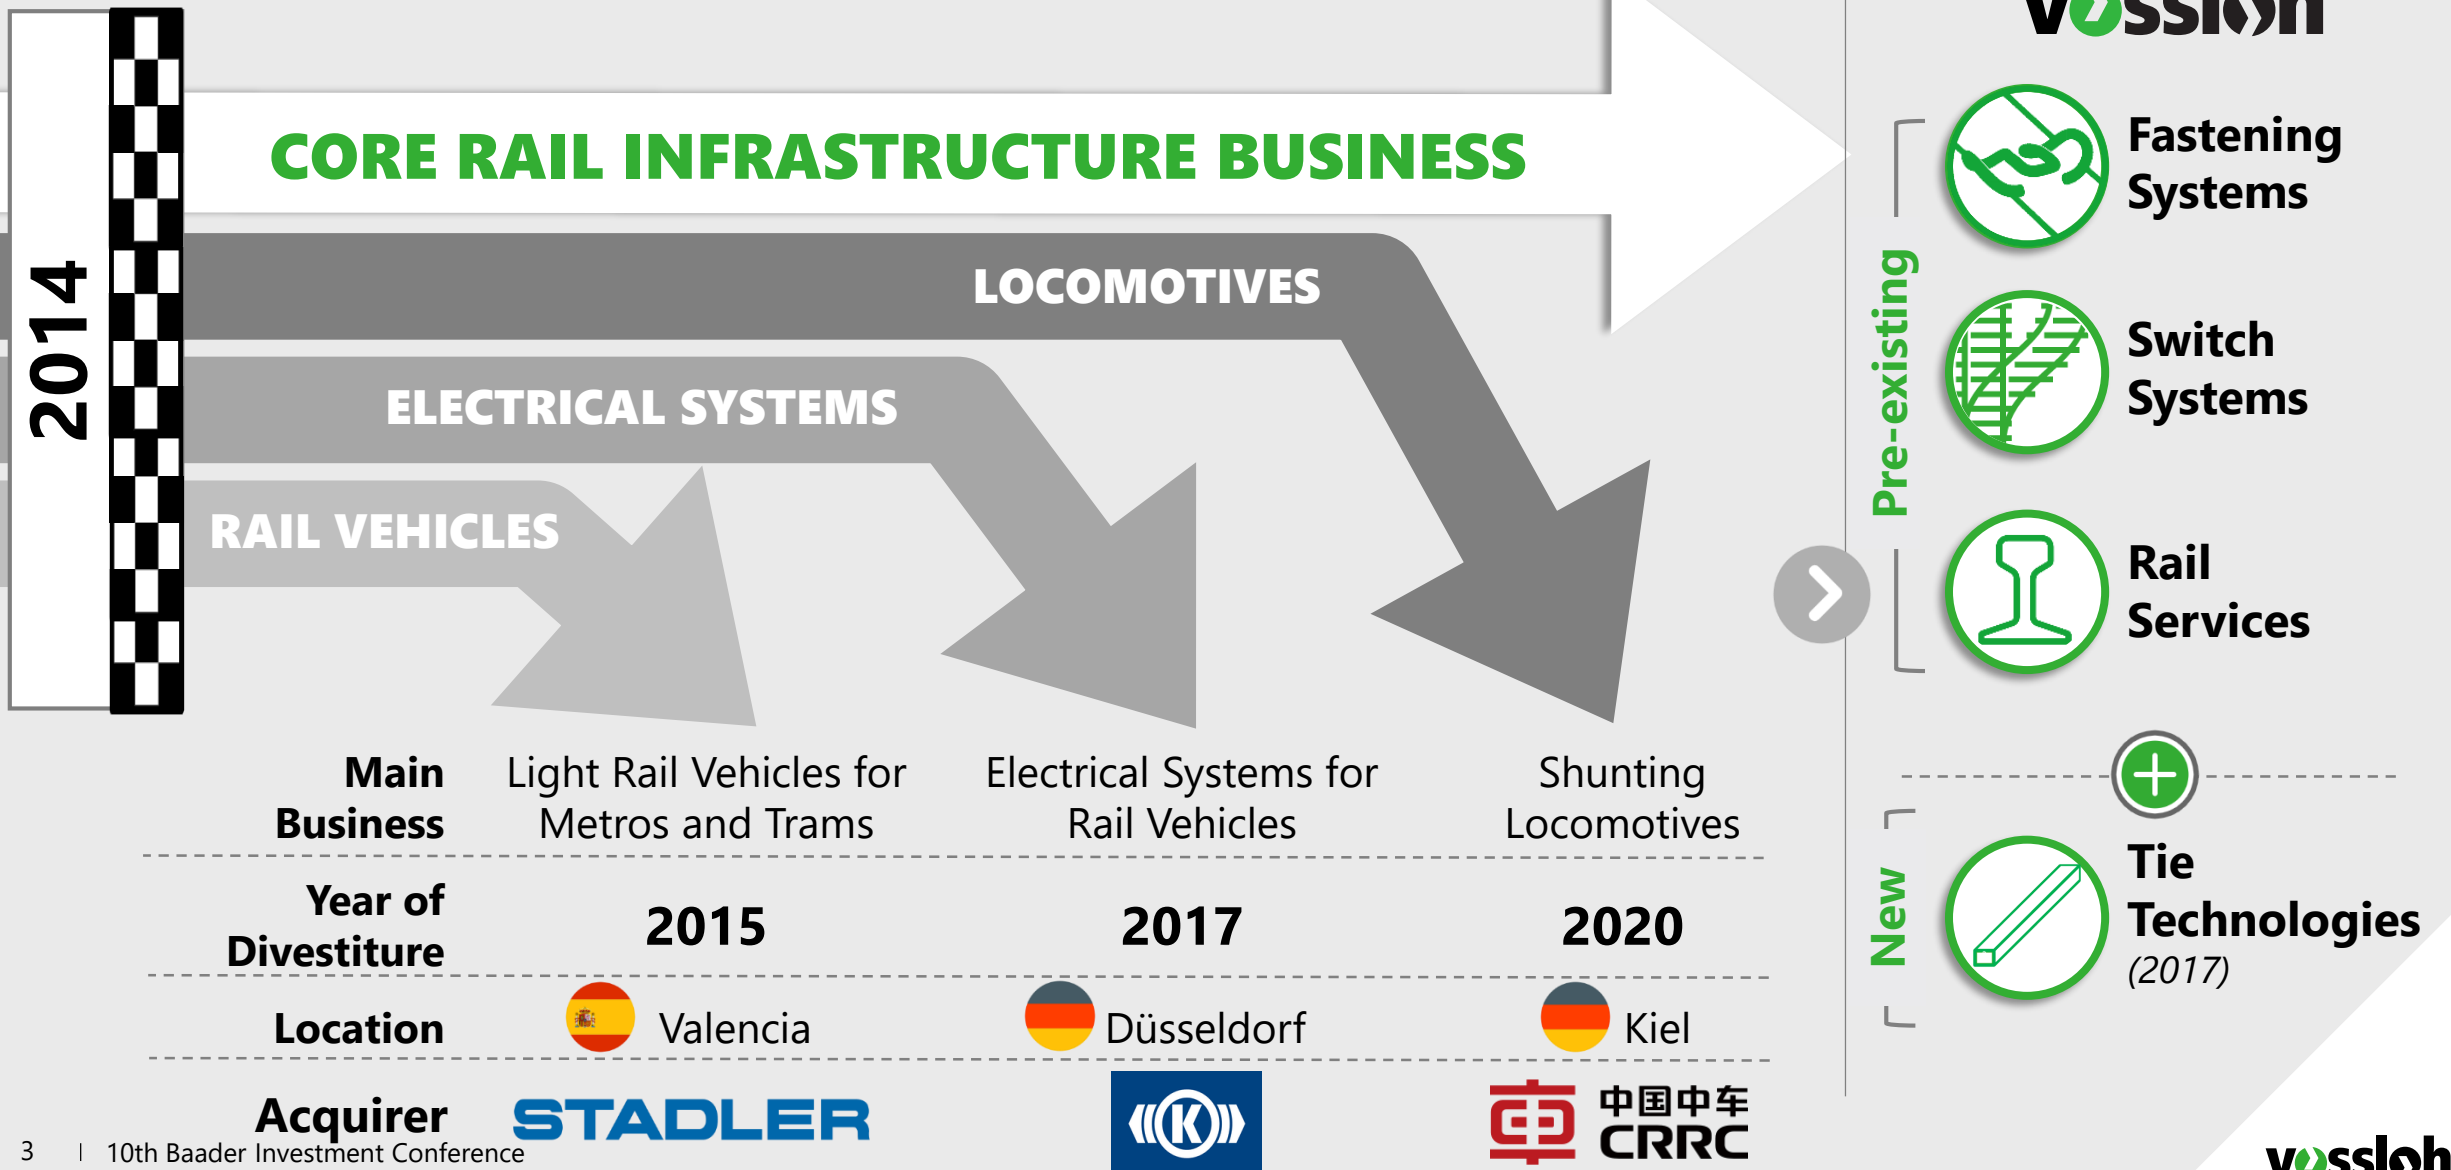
2014

CORE RAIL INFRASTRUCTURE BUSINESS

LOCOMOTIVES

ELECTRICAL SYSTEMS

RAIL VEHICLES

| Main Business | Light Rail Vehicles for Metros and Trams | Electrical Systems for Rail Vehicles | Shunting Locomotives |
|---|---|---|---|
| Year of Divestiture | 2015 | 2017 | 2020 |
| Location | Valencia | Düsseldorf | Kiel |
| Acquirer | STADLER | K | 中国中车 CRRC |

vossloh

Pre-existing

Fastening Systems

Switch Systems

Rail Services

New

Tie Technologies (2017)

3 | 10th Baader Investment Conference

vossloh